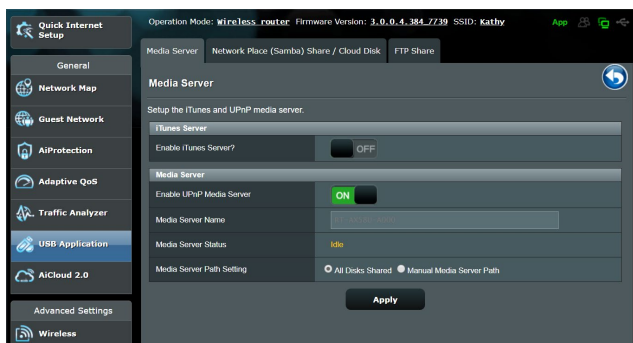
Quick Internet Setup

General

Network Map

Guest Network

AiProtection

Adaptive QoS

Traffic Analyzer

USB Application

AiCloud 2.0

Advanced Settings

Wireless

Operation Mode: Wireless router Firmware Version: 3.0.0.4.384_7739 SSID: Kathy

App

Media Server | Network Place (Samba) Share / Cloud Disk | FTP Share

Media Server

Setup the iTunes and UPnP media server.

| iTunes Server | |
|---|---|
| Enable iTunes Server? | OFF |

| Media Server | |
|---|---|
| Enable UPnP Media Server | ON |
| Media Server Name | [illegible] |
| Media Server Status | Idle |
| Media Server Path Setting | All Disks Shared  Manual Media Server Path |

Apply